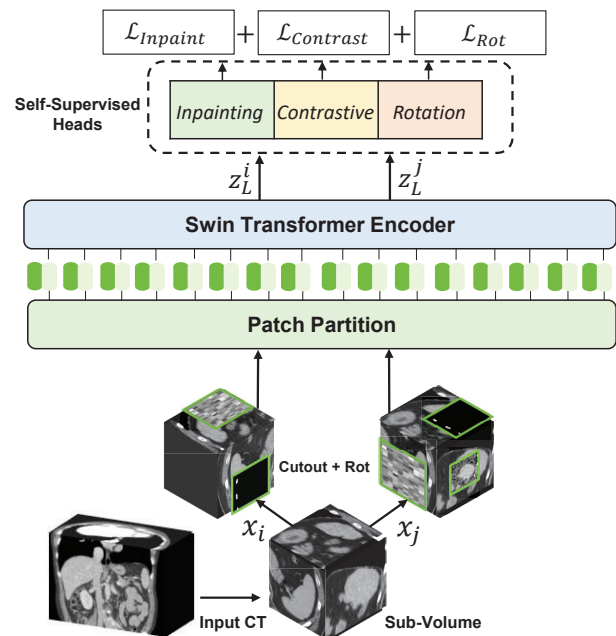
$\mathcal{L}_{Inpaint}$ + $\mathcal{L}_{Contrast}$ + $\mathcal{L}_{Rot}$

Self-Supervised Heads

Inpainting | Contrastive | Rotation

$z_L^i$ $z_L^j$

Swin Transformer Encoder

Patch Partition

Cutout + Rot

$x_i$ $x_j$

Input CT

Sub-Volume